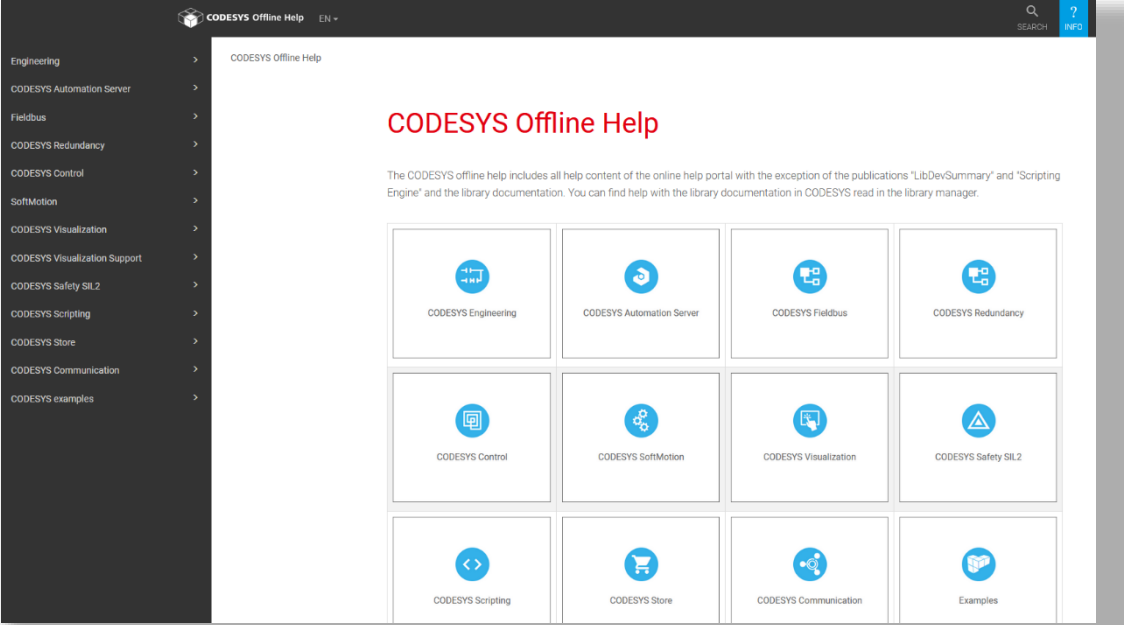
CODESYS Offline Help EN

SEARCH
?
INFO

Engineering
CODESYS Automation Server
Fieldbus
CODESYS Redundancy
CODESYS Control
SoftMotion
CODESYS Visualization
CODESYS Visualization Support
CODESYS Safety SIL2
CODESYS Scripting
CODESYS Store
CODESYS Communication
CODESYS examples

CODESYS Offline Help

CODESYS Offline Help

The CODESYS offline help includes all help content of the online help portal with the exception of the publications "LibDevSummary" and "Scripting Engine" and the library documentation. You can find help with the library documentation in CODESYS read in the library manager.

CODESYS Engineering
CODESYS Automation Server
CODESYS Fieldbus
CODESYS Redundancy
CODESYS Control
CODESYS SoftMotion
CODESYS Visualization
CODESYS Safety SIL2
CODESYS Scripting
CODESYS Store
CODESYS Communication
Examples